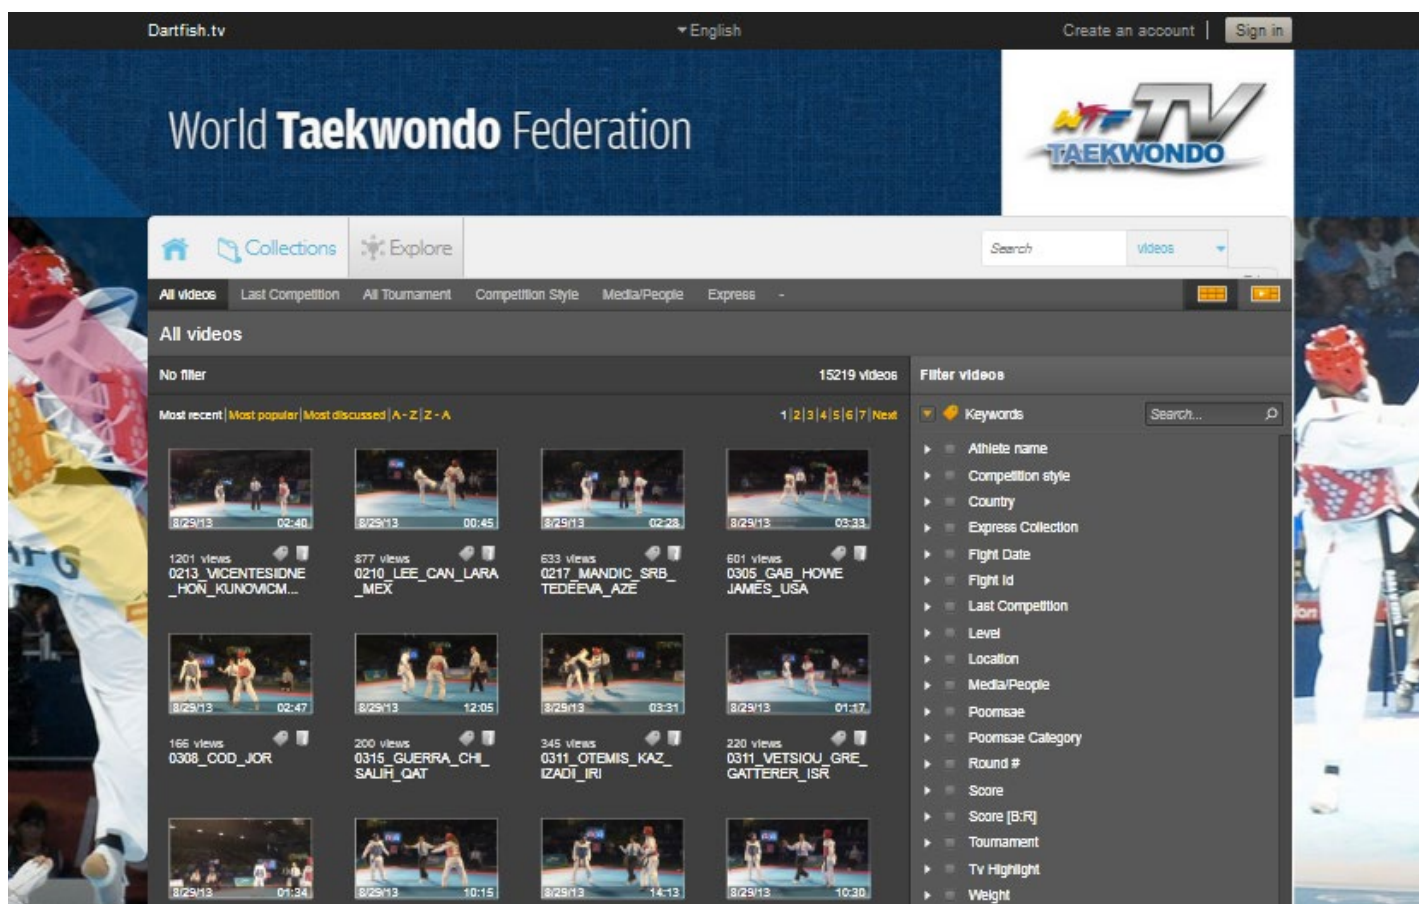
Dartfish.tv

English

Create an account | Sign in

World Taekwondo Federation

WTF TV TAEKWONDO

Collections Explore

Search videos

All videos Last Competition All Tournament Competition Style Media/People Express -

All videos

No filter 15219 videos

Most recent | Most popular | Most discussed | A - Z | Z - A

1 | 2 | 3 | 4 | 5 | 6 | 7 | Next

8/29/13 02:40
1201 views
0213_VICENTESIDNE_HON_KUNOVICM...

8/29/13 00:45
877 views
0210_LEE_CAN_LARA_MEX

8/29/13 02:28
633 views
0217_MANDIC_SRB_TEDEEVA_AZE

8/29/13 03:33
601 views
0305_GAB_HOWE JAMES_USA

8/29/13 02:47
166 views
0308_COD_JOR

8/29/13 12:05
200 views
0315_GUERRA_CHI_SALIH_QAT

8/29/13 03:31
345 views
0311_OTEMIS_KAZ_IZADI_IRI

8/29/13 01:17
220 views
0311_VETSIOU_GRE_GATTERER_ISR

8/29/13 01:34

8/29/13 10:15

8/29/13 14:13

8/29/13 10:30

Filter videos

Keywords Search...

Athlete name
Competition style
Country
Express Collection
Fight Date
Fight Id
Last Competition
Level
Location
Media/People
Poomsae
Poomsae Category
Round #
Score
Score [B:R]
Tournament
Tv Highlight
Weight